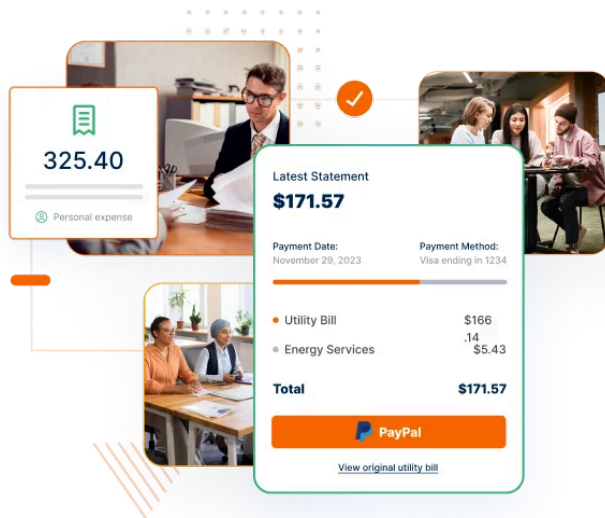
325.40

Personal expense

Latest Statement

$171.57

Payment Date:
November 29, 2023

Payment Method:
Visa ending in 1234

| | |
|---|---|
| Utility Bill | $166 .14 |
| Energy Services | $5.43 |
| **Total** | **$171.57** |

PayPal

View original utility bill